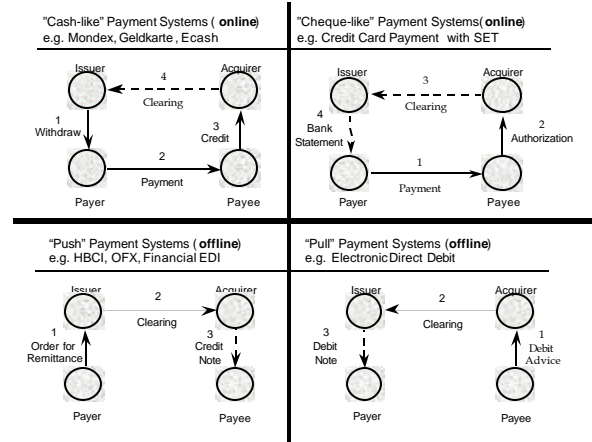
"Cash-like" Payment Systems ( **online**)
e.g. Mondex, Geldkarte , Ecash

Issuer
4
Acquirer
Clearing
1
Withdraw
3
Credit
2
Payment
Payer
Payee

"Cheque-like" Payment Systems( **online**)
e.g. Credit Card Payment with SET

Issuer
3
Acquirer
Clearing
4
Bank
Statement
2
Authorization
1
Payment
Payer
Payee

"Push" Payment Systems ( **offline**)
e.g. HBCI, OFX, Financial EDI

Issuer
2
Acquirer
Clearing
1
Order for
Remittance
3
Credit
Note
Payer
Payee

"Pull" Payment Systems (**offline**)
e.g. ElectronicDirect Debit

Issuer
2
Acquirer
Clearing
3
Debit
Note
1
Debit
Advice
Payer
Payee